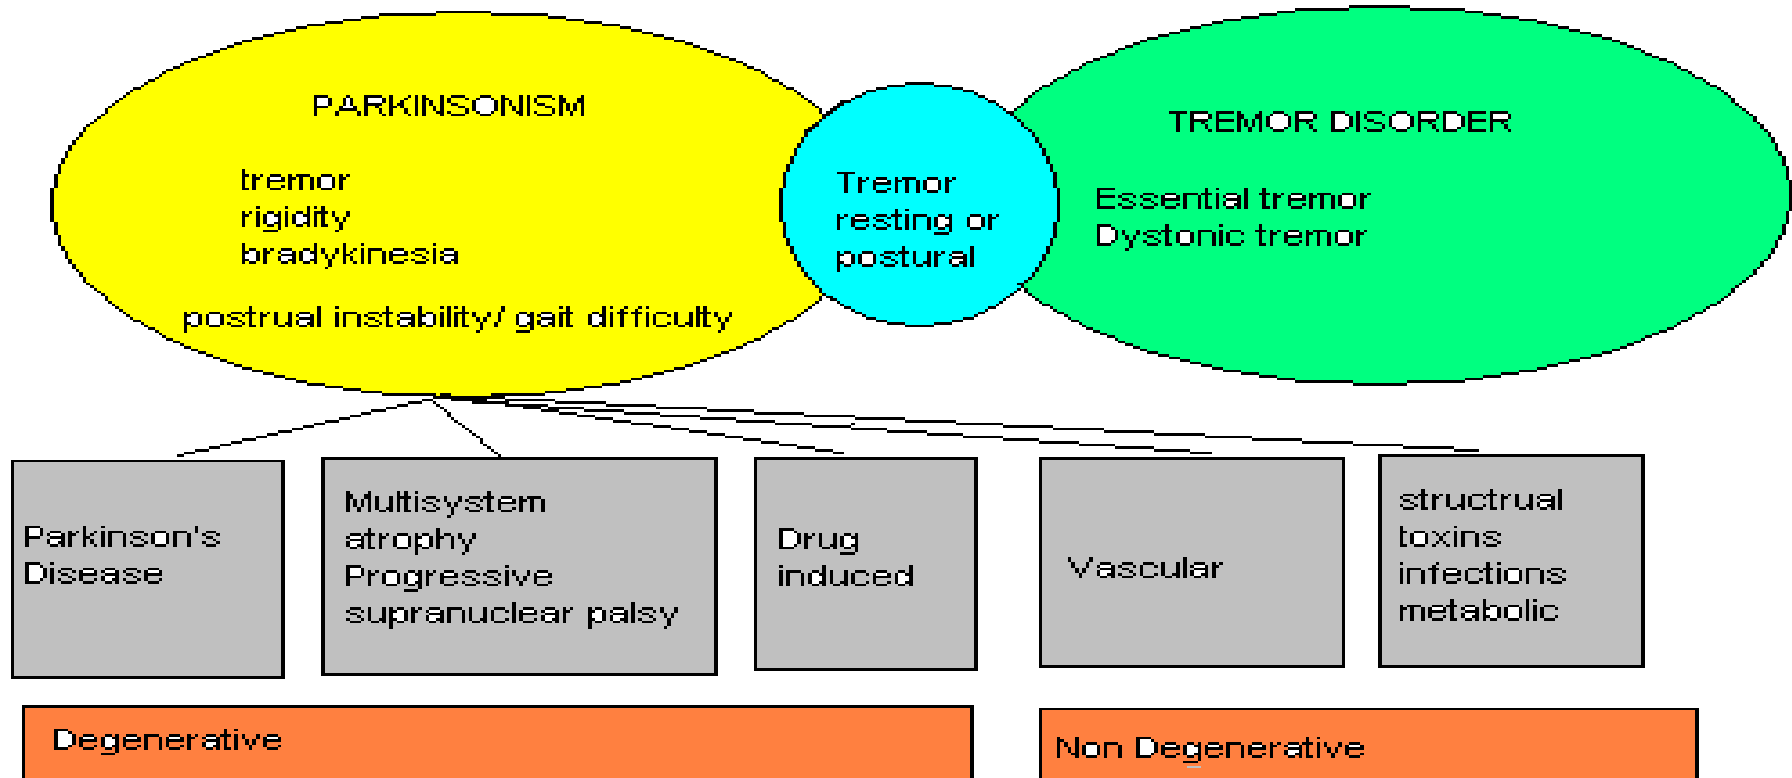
PARKINSONISM

tremor
rigidity
bradykinesia

postrual instability/ gait difficulty

Tremor
resting or
postural

TREMOR DISORDER

Essential tremor
Dystonic tremor

Parkinson's Disease

Multisystem atrophy
Progressive supranuclear palsy

Drug induced

Vascular

structrual
toxins
infections
metabolic

Degenerative

Non Degenerative